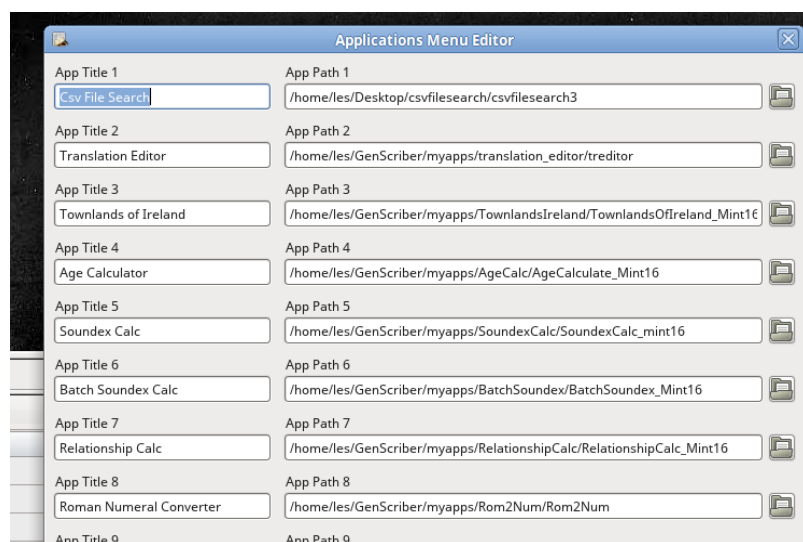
Applications Menu Editor

App Title 1
Csv File Search
App Path 1
/home/les/Desktop/csvfilesearch/csvfilesearch3

App Title 2
Translation Editor
App Path 2
/home/les/GenScriber/myapps/translation_editor/treditor

App Title 3
Townlands of Ireland
App Path 3
/home/les/GenScriber/myapps/TownlandsIreland/TownlandsOfIreland_Mint16

App Title 4
Age Calculator
App Path 4
/home/les/GenScriber/myapps/AgeCalc/AgeCalculate_Mint16

App Title 5
Soundex Calc
App Path 5
/home/les/GenScriber/myapps/SoundexCalc/SoundexCalc_mint16

App Title 6
Batch Soundex Calc
App Path 6
/home/les/GenScriber/myapps/BatchSoundex/BatchSoundex_Mint16

App Title 7
Relationship Calc
App Path 7
/home/les/GenScriber/myapps/RelationshipCalc/RelationshipCalc_Mint16

App Title 8
Roman Numeral Converter
App Path 8
/home/les/GenScriber/myapps/Rom2Num/Rom2Num

App Title 9
App Path 9